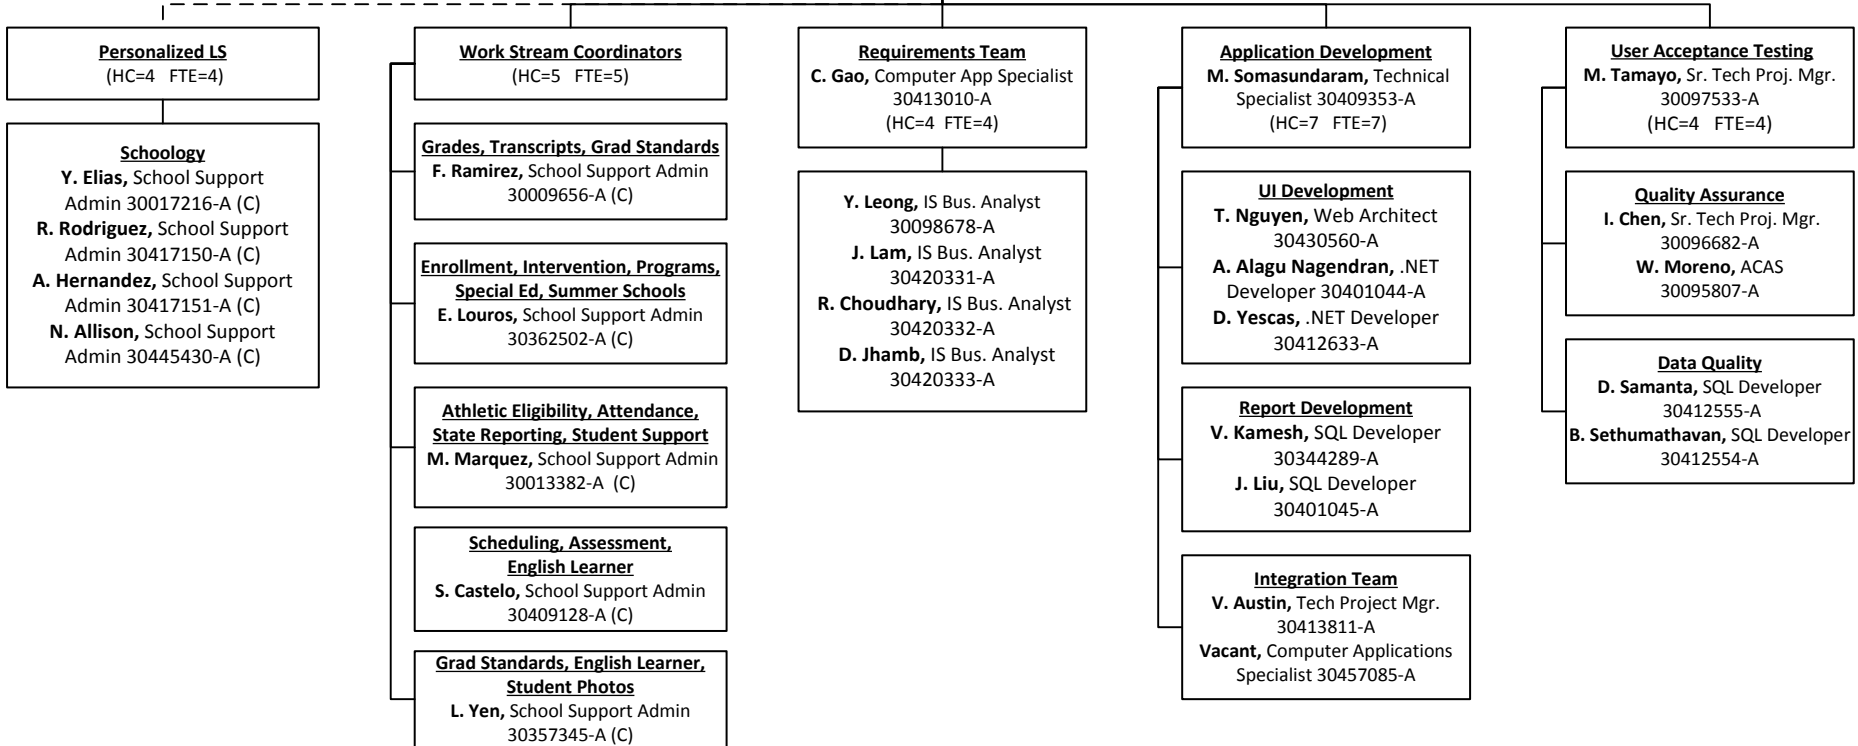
Personalized LS
(HC=4 FTE=4)

Schoology
Y. Elias, School Support Admin 30017216-A (C)
R. Rodriguez, School Support Admin 30417150-A (C)
A. Hernandez, School Support Admin 30417151-A (C)
N. Allison, School Support Admin 30445430-A (C)

Work Stream Coordinators
(HC=5 FTE=5)

Grades, Transcripts, Grad Standards
F. Ramirez, School Support Admin 30009656-A (C)

Enrollment, Intervention, Programs, Special Ed, Summer Schools
E. Louros, School Support Admin 30362502-A (C)

Athletic Eligibility, Attendance, State Reporting, Student Support
M. Marquez, School Support Admin 30013382-A (C)

Scheduling, Assessment, English Learner
S. Castelo, School Support Admin 30409128-A (C)

Grad Standards, English Learner, Student Photos
L. Yen, School Support Admin 30357345-A (C)

Requirements Team
C. Gao, Computer App Specialist 30413010-A
(HC=4 FTE=4)

Y. Leong, IS Bus. Analyst 30098678-A
J. Lam, IS Bus. Analyst 30420331-A
R. Choudhary, IS Bus. Analyst 30420332-A
D. Jhamb, IS Bus. Analyst 30420333-A

Application Development
M. Somasundaram, Technical Specialist 30409353-A
(HC=7 FTE=7)

UI Development
T. Nguyen, Web Architect 30430560-A
A. Alagu Nagendran, .NET Developer 30401044-A
D. Yescas, .NET Developer 30412633-A

Report Development
V. Kamesh, SQL Developer 30344289-A
J. Liu, SQL Developer 30401045-A

Integration Team
V. Austin, Tech Project Mgr. 30413811-A
Vacant, Computer Applications Specialist 30457085-A

User Acceptance Testing
M. Tamayo, Sr. Tech Proj. Mgr. 30097533-A
(HC=4 FTE=4)

Quality Assurance
I. Chen, Sr. Tech Proj. Mgr. 30096682-A
W. Moreno, ACAS 30095807-A

Data Quality
D. Samanta, SQL Developer 30412555-A
B. Sethumathavan, SQL Developer 30412554-A